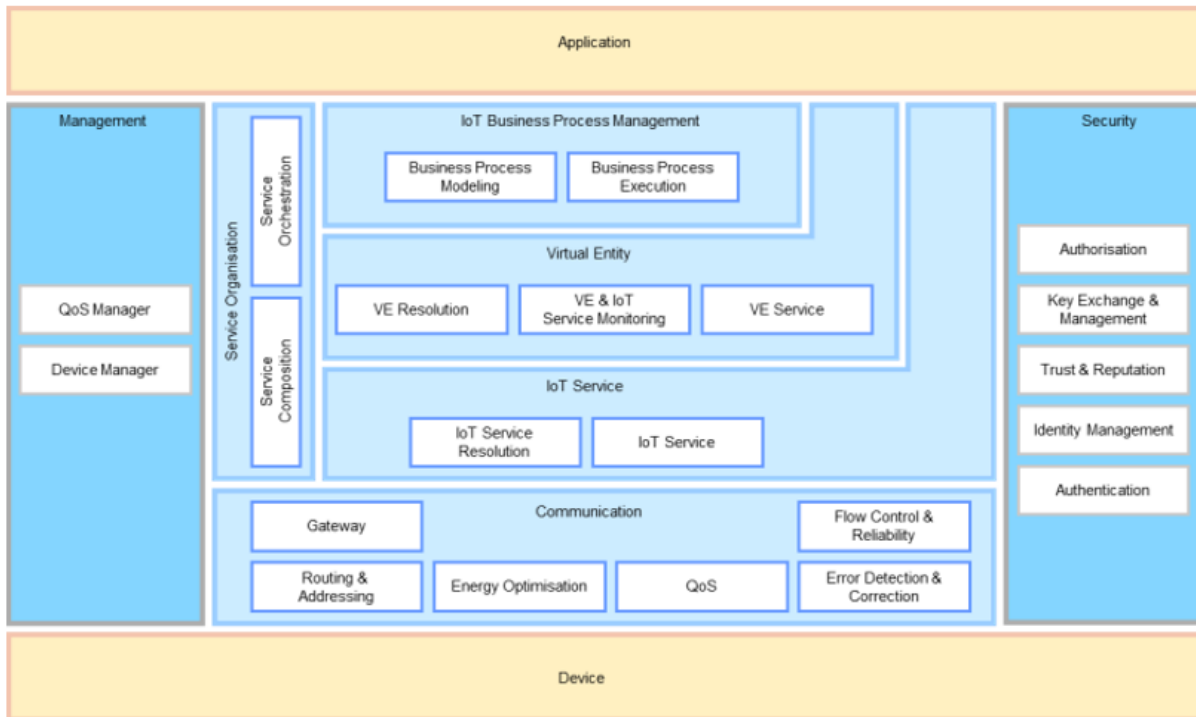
Application

Management

QoS Manager

Device Manager

Service Organisation

Service Orchestration

Service Composition

IoT Business Process Management

Business Process Modeling

Business Process Execution

Virtual Entity

VE Resolution

VE & IoT Service Monitoring

VE Service

IoT Service

IoT Service Resolution

IoT Service

Communication

Gateway

Flow Control & Reliability

Routing & Addressing

Energy Optimisation

QoS

Error Detection & Correction

Security

Authorisation

Key Exchange & Management

Trust & Reputation

Identity Management

Authentication

Device